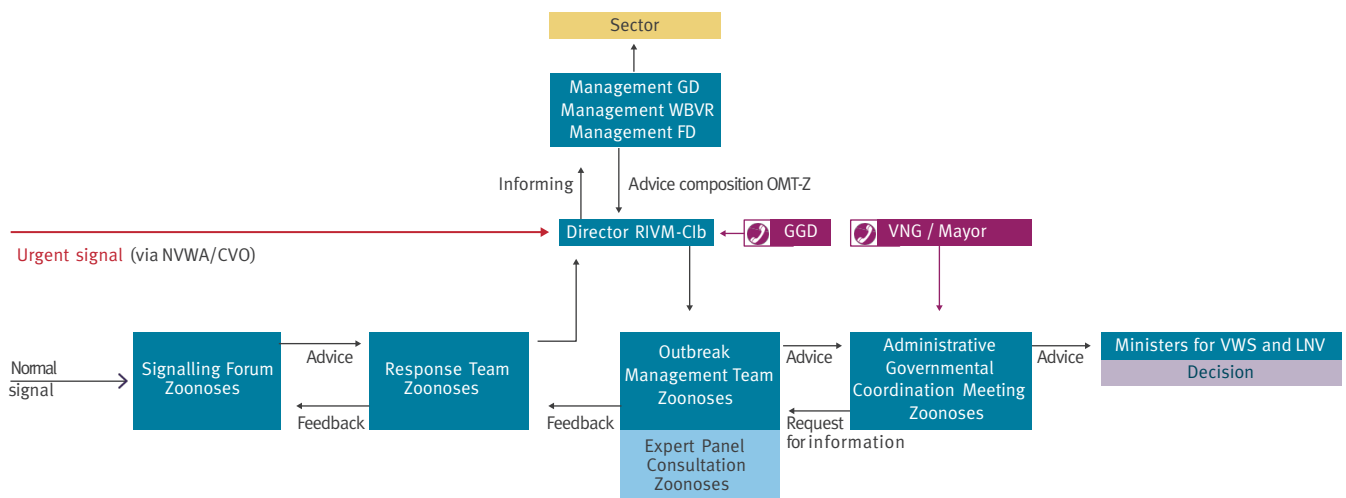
Sector

Management GD
Management WBVR
Management FD

Informing

Advice composition OMT-Z

Urgent signal (via NVWA/CVO)

Director RIVM-CIb

GGD

VNG / Mayor

Normal signal

Signalling Forum Zoonoses

Advice

Feedback

Response Team Zoonoses

Feedback

Outbreak Management Team Zoonoses

Expert Panel Consultation Zoonoses

Advice

Request for information

Administrative Governmental Coordination Meeting Zoonoses

Advice

Ministers for VWS and LNV

Decision